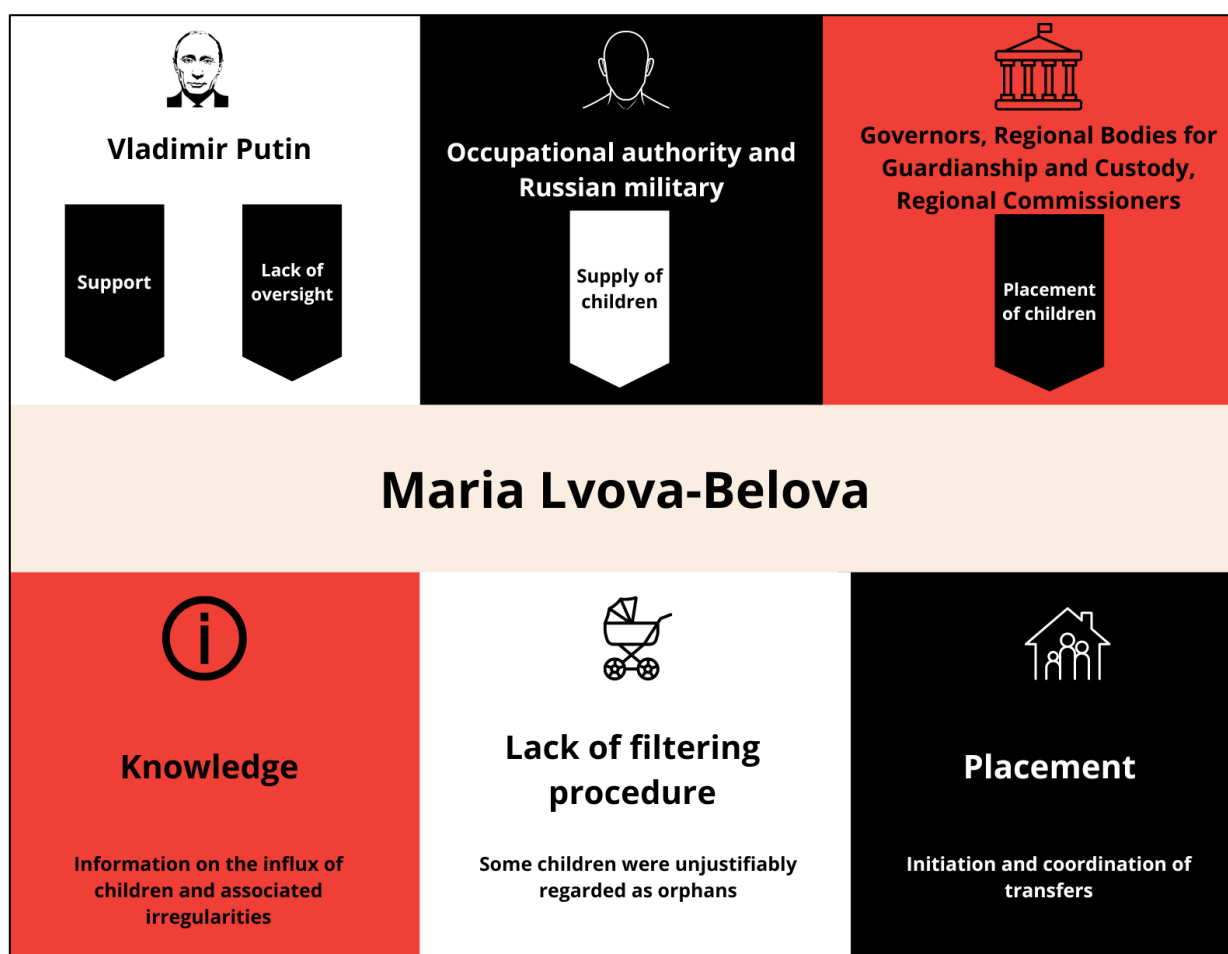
Vladimir Putin

Support

Lack of oversight

Occupational authority and Russian military

Supply of children

Governors, Regional Bodies for Guardianship and Custody, Regional Commissioners

Placement of children

Maria Lvova-Belova

Knowledge

Information on the influx of children and associated irregularities

Lack of filtering procedure

Some children were unjustifiably regarded as orphans

Placement

Initiation and coordination of transfers